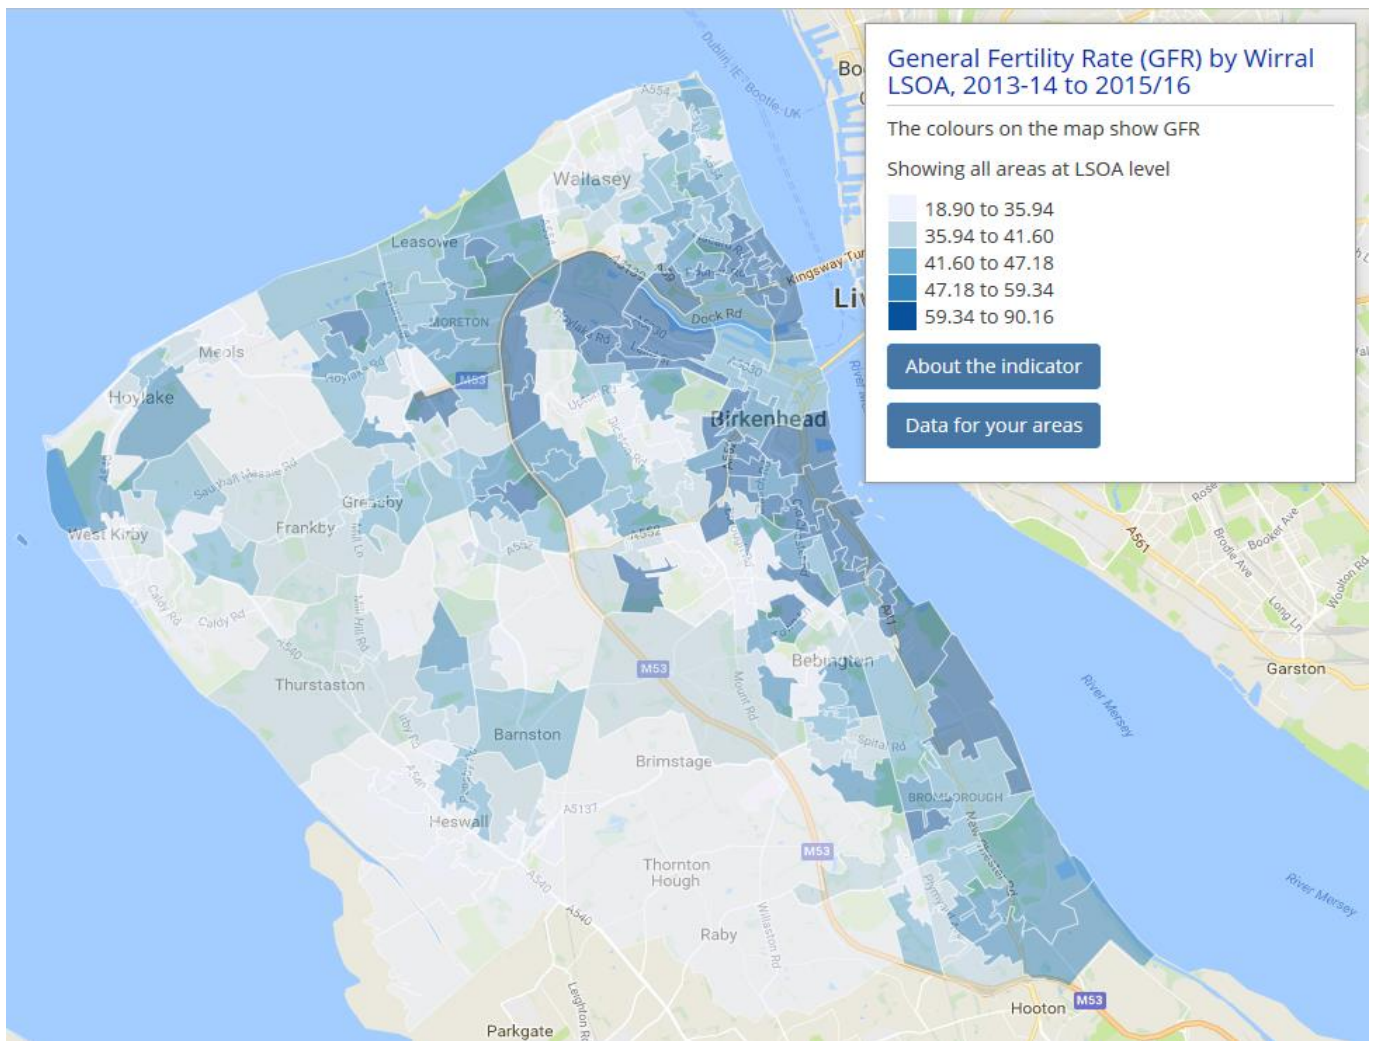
General Fertility Rate (GFR) by Wirral LSOA, 2013-14 to 2015/16

The colours on the map show GFR

Showing all areas at LSOA level

18.90 to 35.94
35.94 to 41.60
41.60 to 47.18
47.18 to 59.34
59.34 to 90.16

About the indicator

Data for your areas

Dublin, IE Bootle, UK
Bo
A554
Wallasey
Leasowe
Kingsway Tun
Liv
Dock Rd
MORETON
M53
Meols
Hoylake
A550
Birkenhead
River Mersey
Saughall Massie Rd
Greasby
Frankby
West Kirby
A552
Caldy Rd
Caldy Rd
Mill Hill Rd
A540
Thurstaston
M53
Mount Rd
Bebington
Barnston
Brimstage
Spital Rd
BROMBOROUGH
A5137
Heswall
M53
Thornton Hough
A540
A540
Raby
Willaston Rd
Parkgate
Hooton
M53
A561
Rose
Brodie Ave
Booker Ave
Long Ln
Woolton Rd
Garston
River Mersey
River Mersey
A41
New Chester Rd